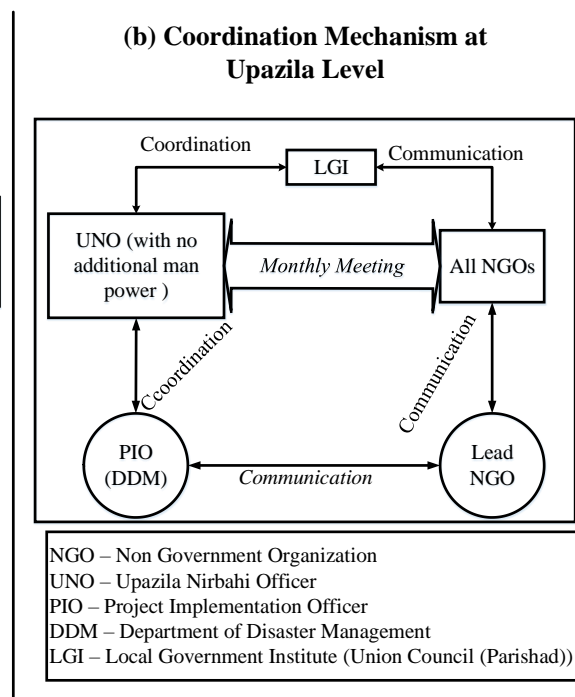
(b) Coordination Mechanism at Upazila Level

Coordination

LGI

Communication

UNO (with no additional man power )

Monthly Meeting

All NGOs

Ccoordination

Communication

PIO (DDM)

Communication

Lead NGO

NGO – Non Government Organization
UNO – Upazila Nirbahi Officer
PIO – Project Implementation Officer
DDM – Department of Disaster Management
LGI – Local Government Institute (Union Council (Parishad))